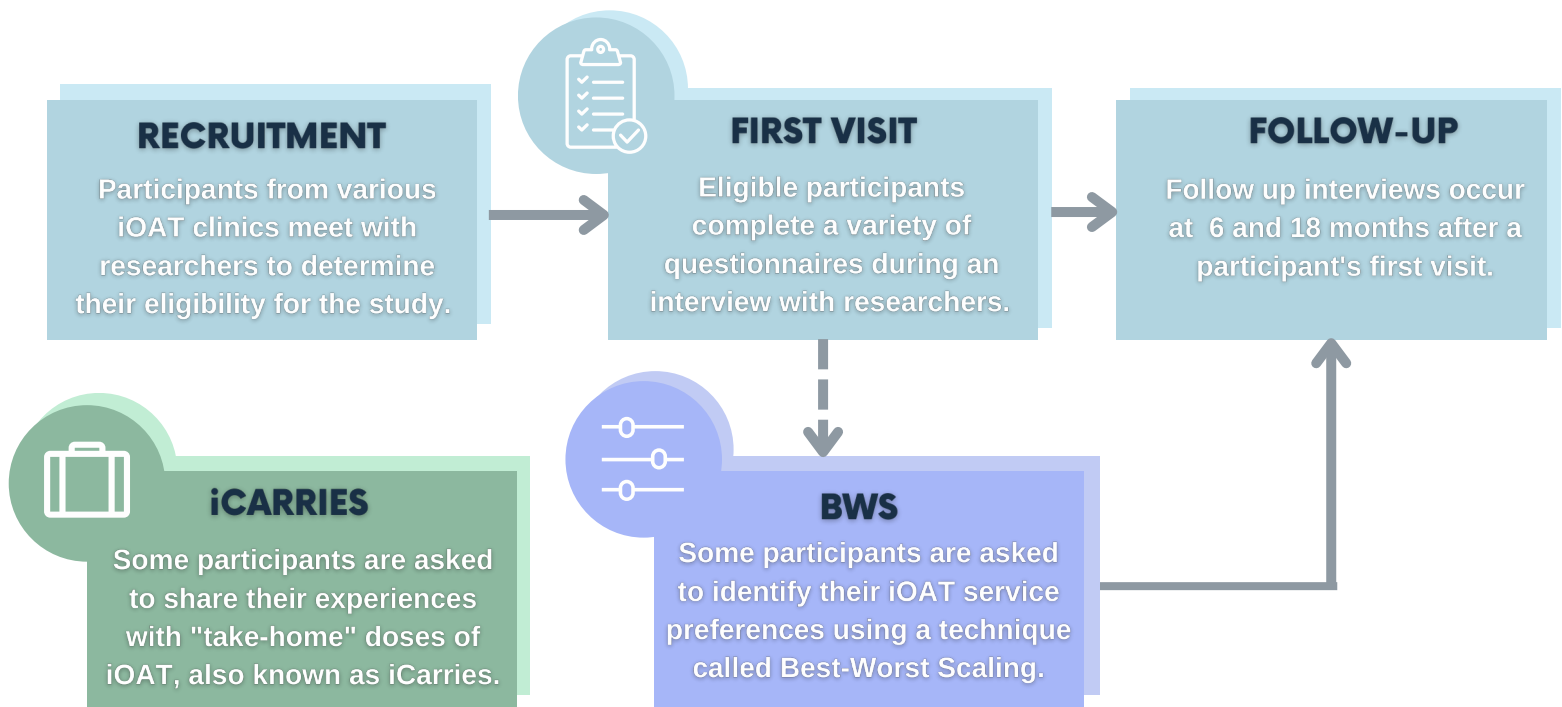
RECRUITMENT

Participants from various iOAT clinics meet with researchers to determine their eligibility for the study.

FIRST VISIT

Eligible participants complete a variety of questionnaires during an interview with researchers.

FOLLOW-UP

Follow up interviews occur at 6 and 18 months after a participant's first visit.

iCARRIES

Some participants are asked to share their experiences with "take-home" doses of iOAT, also known as iCarries.

BWS

Some participants are asked to identify their iOAT service preferences using a technique called Best-Worst Scaling.